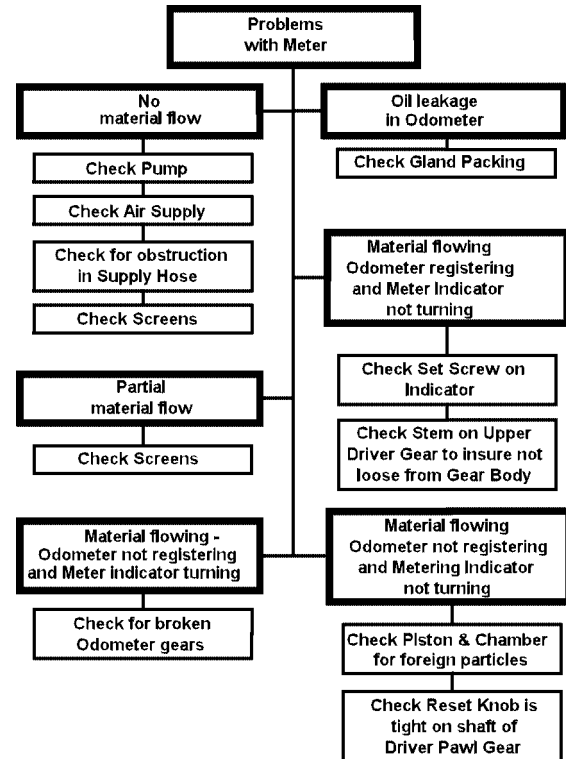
Problems with Meter

No material flow

Check Pump

Check Air Supply

Check for obstruction in Supply Hose

Check Screens

Oil leakage in Odometer

Check Gland Packing

Material flowing Odometer registering and Meter Indicator not turning

Check Set Screw on Indicator

Check Stem on Upper Driver Gear to insure not loose from Gear Body

Partial material flow

Check Screens

Material flowing - Odometer not registering and Meter indicator turning

Check for broken Odometer gears

Material flowing Odometer not registering and Metering Indicator not turning

Check Piston & Chamber for foreign particles

Check Reset Knob is tight on shaft of Driver Pawl Gear